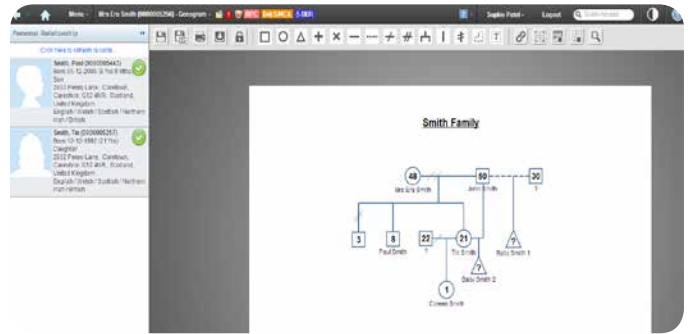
Menu Mrs Eris Smith (0000002256) - Genogram - RPC DNR/DNACPR 5-DER

Sophie Patel Logout Search Patient

Parental Relationship

Click here to refresh to cache...

Smith, Paul (0000095443)
Born 05-12-2005 (8 Yrs 8 Mths)
Son
2012 Peters Lane, Carebuzz, Careshire, CS2 4NR, Scotland, United Kingdom
English / British / Scottish / Northern Irish / British

Smith, Tia (0000095257)
Born 12-12-1992 (21 Yrs)
Daughter
2012 Peters Lane, Carebuzz, Careshire, CS2 4NR, Scotland, United Kingdom
English / British / Scottish / Northern Irish / British

Smith Family

48
Mrs Eris Smith

50
James Smith

30
?

3

8
Paul Smith

22
?

21
Tia Smith

?
Bally Smith 1

?
Daisy Smith 2

1
Coleen Smith